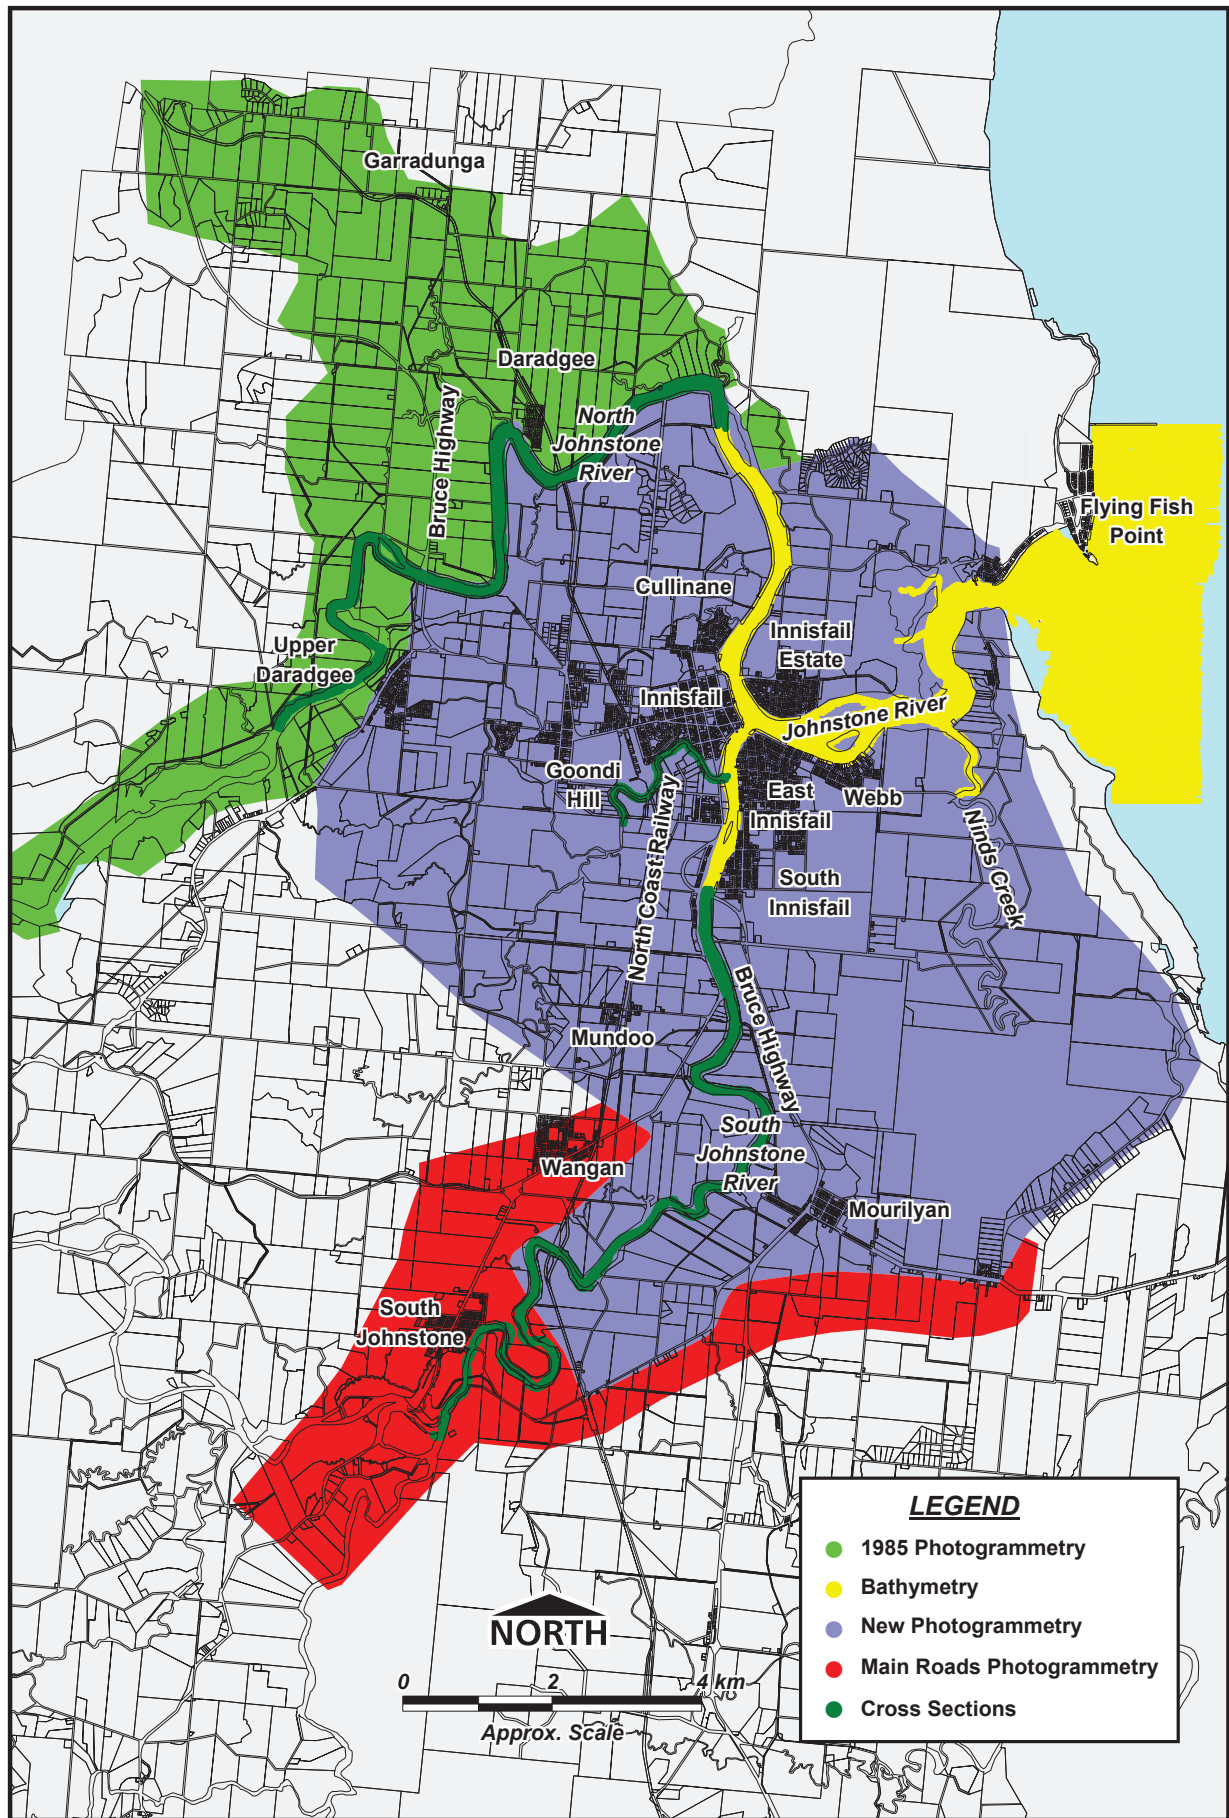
Garradunga

Daradgee

North Johnstone River

Bruce Highway

Flying Fish Point

Cullinane

Innisfail Estate

Upper Daradgee

Innisfail

Johnstone River

Goondi Hill

East Innisfail

Webb

Ninds Creek

North Coast Railway

South Innisfail

Bruce Highway

Mundoo

South Johnstone River

Wangan

Mourilyan

South Johnstone

LEGEND
1985 Photogrammetry
Bathymetry
New Photogrammetry
Main Roads Photogrammetry
Cross Sections

NORTH

0 2 4 km
Approx. Scale